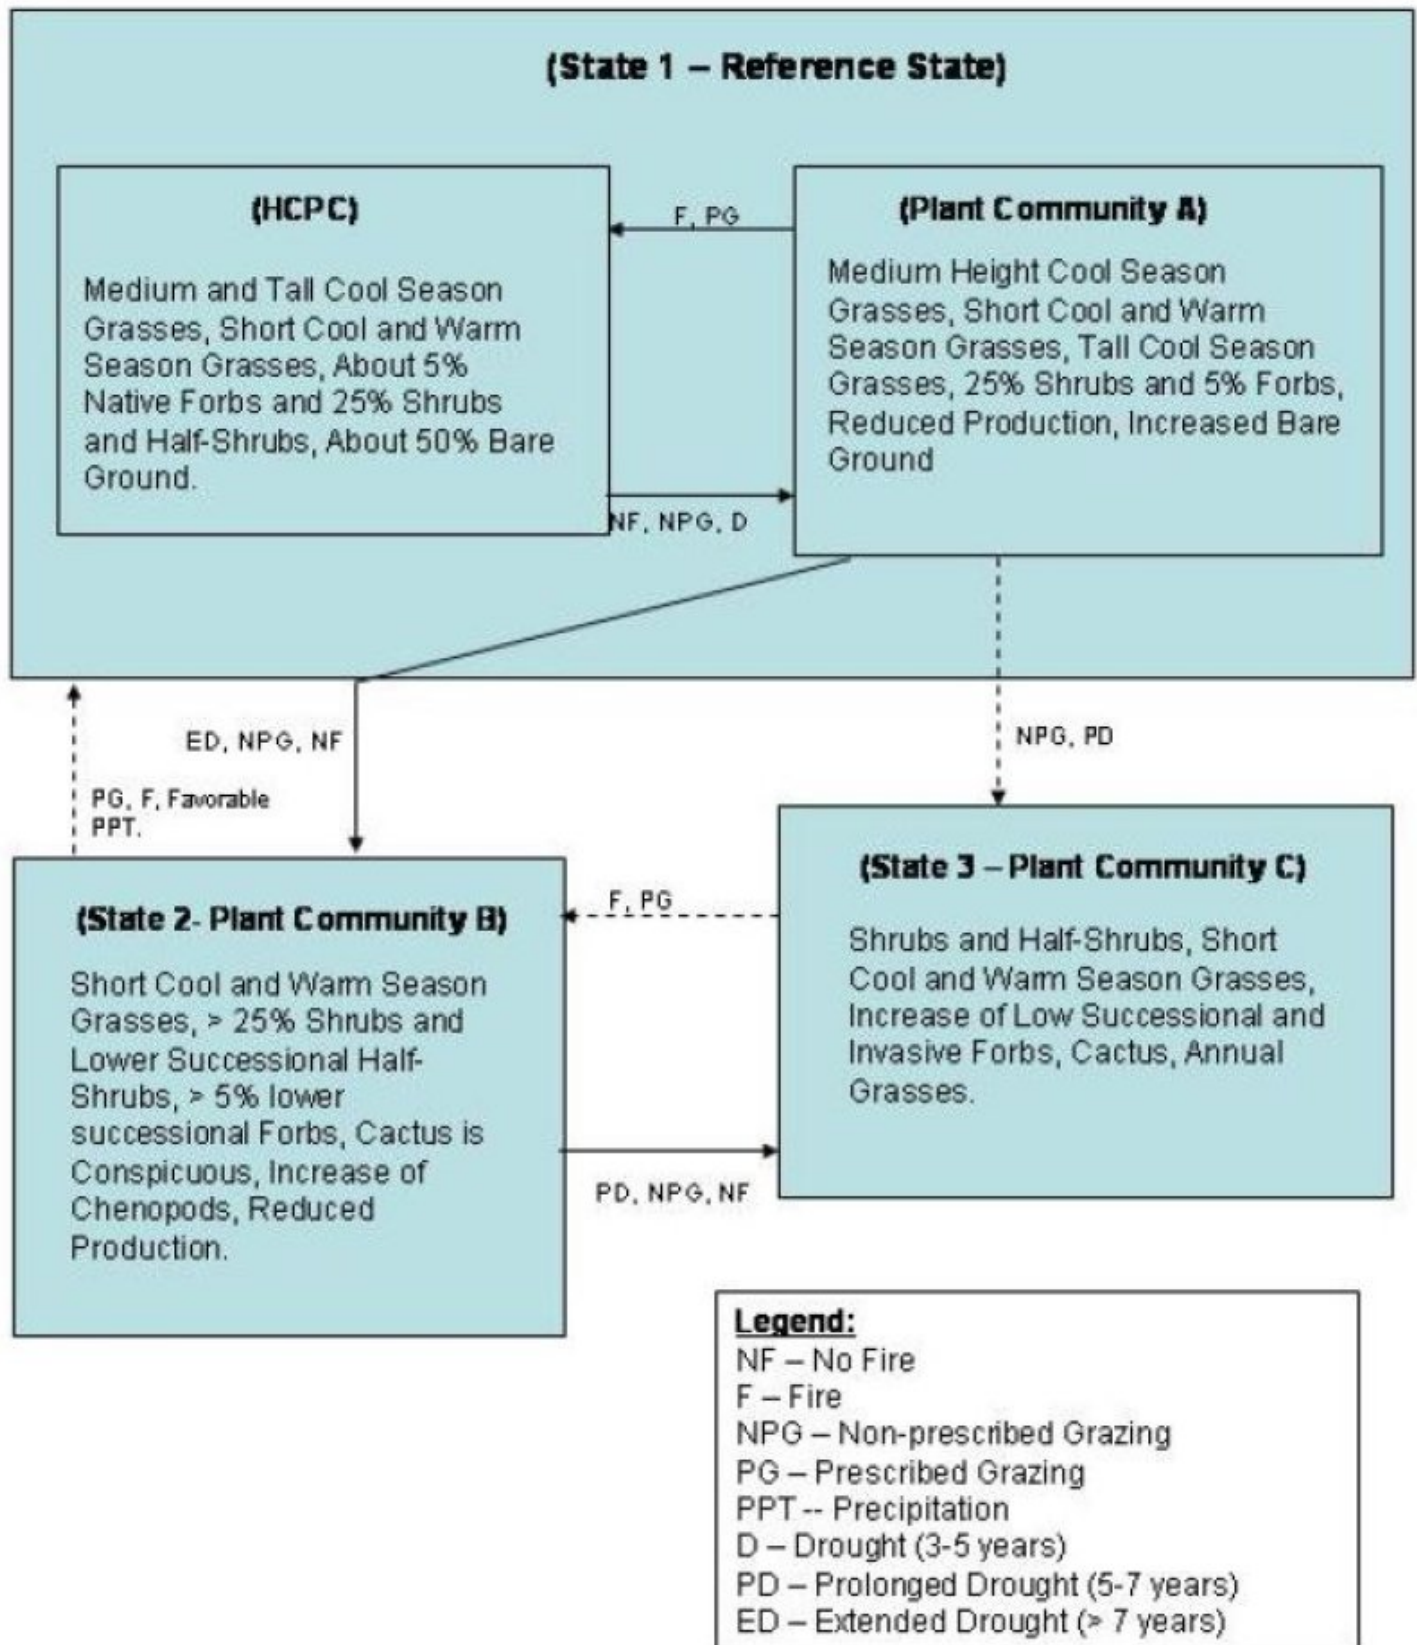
(State 1 – Reference State)

(HCPC)

Medium and Tall Cool Season Grasses, Short Cool and Warm Season Grasses, About 5% Native Forbs and 25% Shrubs and Half-Shrubs, About 50% Bare Ground.

F, PG

NF, NPG, D

(Plant Community A)

Medium Height Cool Season Grasses, Short Cool and Warm Season Grasses, Tall Cool Season Grasses, 25% Shrubs and 5% Forbs, Reduced Production, Increased Bare Ground

ED, NPG, NF

PG, F, Favorable PPT.

NPG, PD

(State 2- Plant Community B)

Short Cool and Warm Season Grasses, > 25% Shrubs and Lower Successional Half-Shrubs, > 5% lower successional Forbs, Cactus is Conspicuous, Increase of Chenopods, Reduced Production.

F, PG

PD, NPG, NF

(State 3 – Plant Community C)

Shrubs and Half-Shrubs, Short Cool and Warm Season Grasses, Increase of Low Successional and Invasive Forbs, Cactus, Annual Grasses.

Legend:
NF – No Fire
F – Fire
NPG – Non-prescribed Grazing
PG – Prescribed Grazing
PPT -- Precipitation
D – Drought (3-5 years)
PD – Prolonged Drought (5-7 years)
ED – Extended Drought (> 7 years)